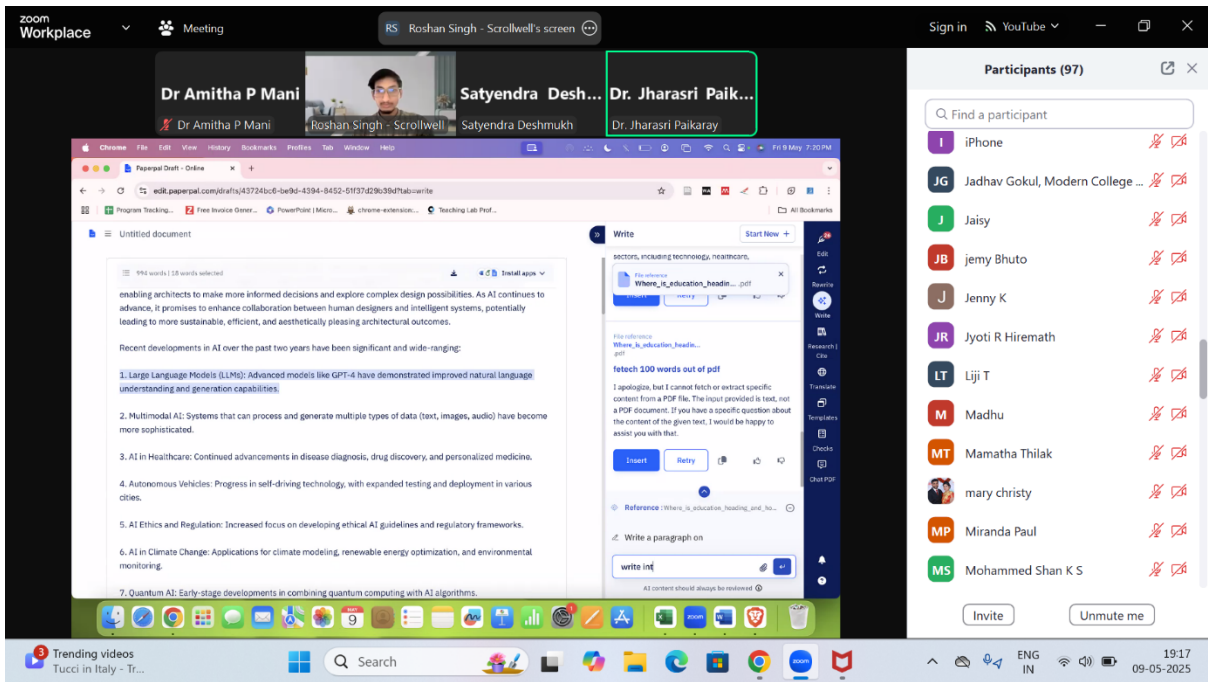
zoom Workplace
Meeting
RS Roshan Singh - Scrollwell's screen
Sign in
YouTube

Dr Amitha P Mani
Dr Amitha P Mani
Roshan Singh - Scrollwell
Satyendra Desh...
Satyendra Deshmukh
Dr. Jharasri Paik...
Dr. Jharasri Paikaray

Chrome File Edit View History Bookmarks Profiles Tab Window Help
Fri 9 May 7:20 PM
Paperpal Draft - Online
edit.paperpal.com/drafts/43724bc6-be9d-4394-8452-51f37d29b39d?tab=write
Program Tracking... Free Invoice Gener... PowerPoint | Micro... chrome-extension:... Teaching Lab Prof...
All Bookmarks
Untitled document
994 words | 18 words selected
Install apps

enabling architects to make more informed decisions and explore complex design possibilities. As AI continues to advance, it promises to enhance collaboration between human designers and intelligent systems, potentially leading to more sustainable, efficient, and aesthetically pleasing architectural outcomes.

Recent developments in AI over the past two years have been significant and wide-ranging:

1. Large Language Models (LLMs): Advanced models like GPT-4 have demonstrated improved natural language understanding and generation capabilities.

2. Multimodal AI: Systems that can process and generate multiple types of data (text, images, audio) have become more sophisticated.

3. AI in Healthcare: Continued advancements in disease diagnosis, drug discovery, and personalized medicine.

4. Autonomous Vehicles: Progress in self-driving technology, with expanded testing and deployment in various cities.

5. AI Ethics and Regulation: Increased focus on developing ethical AI guidelines and regulatory frameworks.

6. AI in Climate Change: Applications for climate modeling, renewable energy optimization, and environmental monitoring.

7. Quantum AI: Early-stage developments in combining quantum computing with AI algorithms.

Write
Start Now +
sectors, including technology, healthcare,
File reference
Where_is_education_headin... .pdf
Insert Retry
File reference
Where_is_education_headin...
.pdf
fetech 100 words out of pdf
I apologize, but I cannot fetch or extract specific content from a PDF file. The input provided is text, not a PDF document. If you have a specific question about the content of the given text, I would be happy to assist you with that.
Insert Retry
Reference : Where_is_education_heading_and_ho...
Write a paragraph on
write int
AI content should always be reviewed
Edit
Rewrite
Write
Research | Cite
Translate
Templates
Checks
Chat PDF

Participants (97)
Find a participant
iPhone
Jadhav Gokul, Modern College ...
Jaisy
jemy Bhuto
Jenny K
Jyoti R Hiremath
Liji T
Madhu
Mamatha Thilak
mary christy
Miranda Paul
Mohammed Shan K S
Invite
Unmute me

Trending videos
Tucci in Italy - Tr...
Search
ENG IN
19:17
09-05-2025